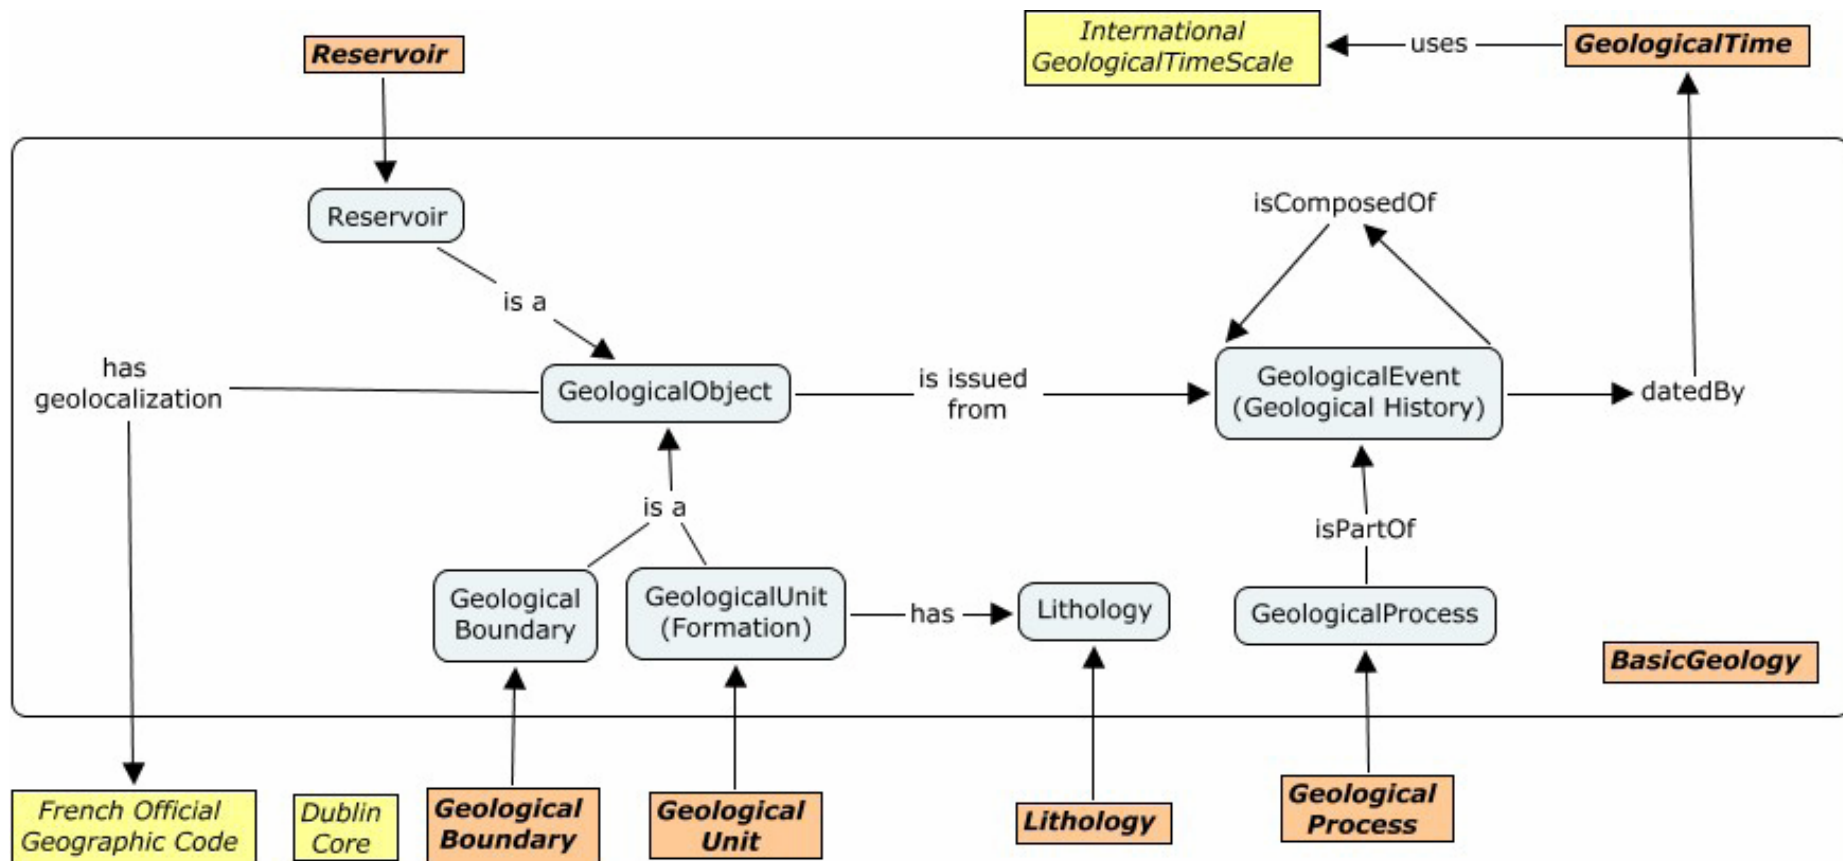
Reservoir

International GeologicalTimeScale

uses

GeologicalTime

Reservoir

is a

isComposedOf

has geolocalization

GeologicalObject

is issued from

GeologicalEvent (Geological History)

datedBy

is a

isPartOf

Geological Boundary

GeologicalUnit (Formation)

has

Lithology

GeologicalProcess

BasicGeology

French Official Geographic Code

Dublin Core

Geological Boundary

Geological Unit

Lithology

Geological Process